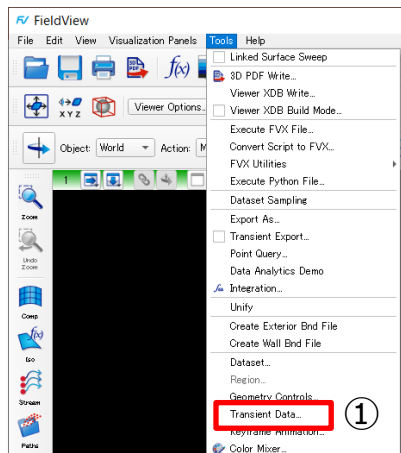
FieldView

File Edit View Visualization Panels Tools Help

Viewer Options...

Object: World Action: M

1

Zoom

Undo Zoom

Comp

Iso

Stream

Paths

Linked Surface Sweep
3D PDF Write...
Viewer XDB Write...
Viewer XDB Build Mode...
Execute FVX File...
Convert Script to FVX...
FVX Utilities
Execute Python File...
Dataset Sampling
Export As...
Transient Export...
Point Query...
Data Analytics Demo
Integration...
Unify
Create Exterior Bnd File
Create Wall Bnd File
Dataset...
Region...
Geometry Controls
Transient Data...
Keyframe Animation...
Color Mixer...

①